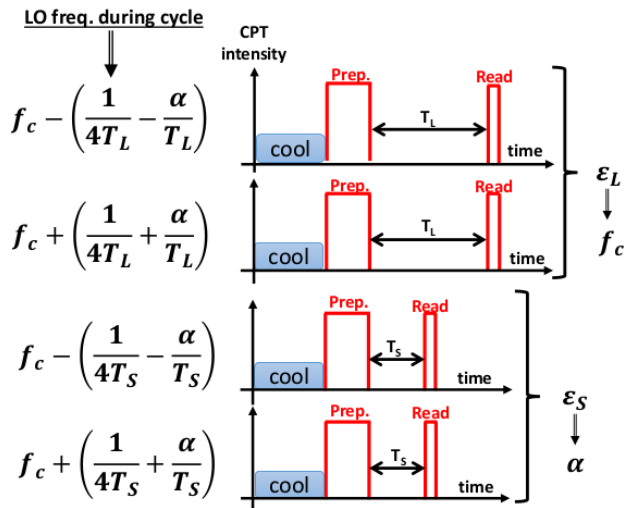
LO freq. during cycle

CPT intensity

$f_c - \left(\frac{1}{4T_L} - \frac{\alpha}{T_L}\right)$

cool

Prep.

$T_L$

Read

time

$f_c + \left(\frac{1}{4T_L} + \frac{\alpha}{T_L}\right)$

cool

Prep.

$T_L$

Read

time

$\varepsilon_L$

$f_c$

$f_c - \left(\frac{1}{4T_S} - \frac{\alpha}{T_S}\right)$

cool

Prep.

$T_S$

Read

time

$f_c + \left(\frac{1}{4T_S} + \frac{\alpha}{T_S}\right)$

cool

Prep.

$T_S$

Read

time

$\varepsilon_S$

$\alpha$